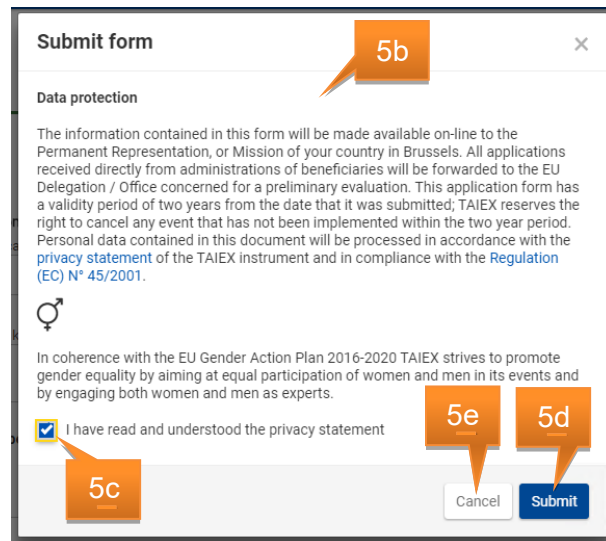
Submit form

×

5b

Data protection

The information contained in this form will be made available on-line to the Permanent Representation, or Mission of your country in Brussels. All applications received directly from administrations of beneficiaries will be forwarded to the EU Delegation / Office concerned for a preliminary evaluation. This application form has a validity period of two years from the date that it was submitted; TAIEX reserves the right to cancel any event that has not been implemented within the two year period. Personal data contained in this document will be processed in accordance with the privacy statement of the TAIEX instrument and in compliance with the Regulation (EC) N° 45/2001.

⚥

In coherence with the EU Gender Action Plan 2016-2020 TAIEX strives to promote gender equality by aiming at equal participation of women and men in its events and by engaging both women and men as experts.

I have read and understood the privacy statement

5e

5d

5c

Cancel

Submit